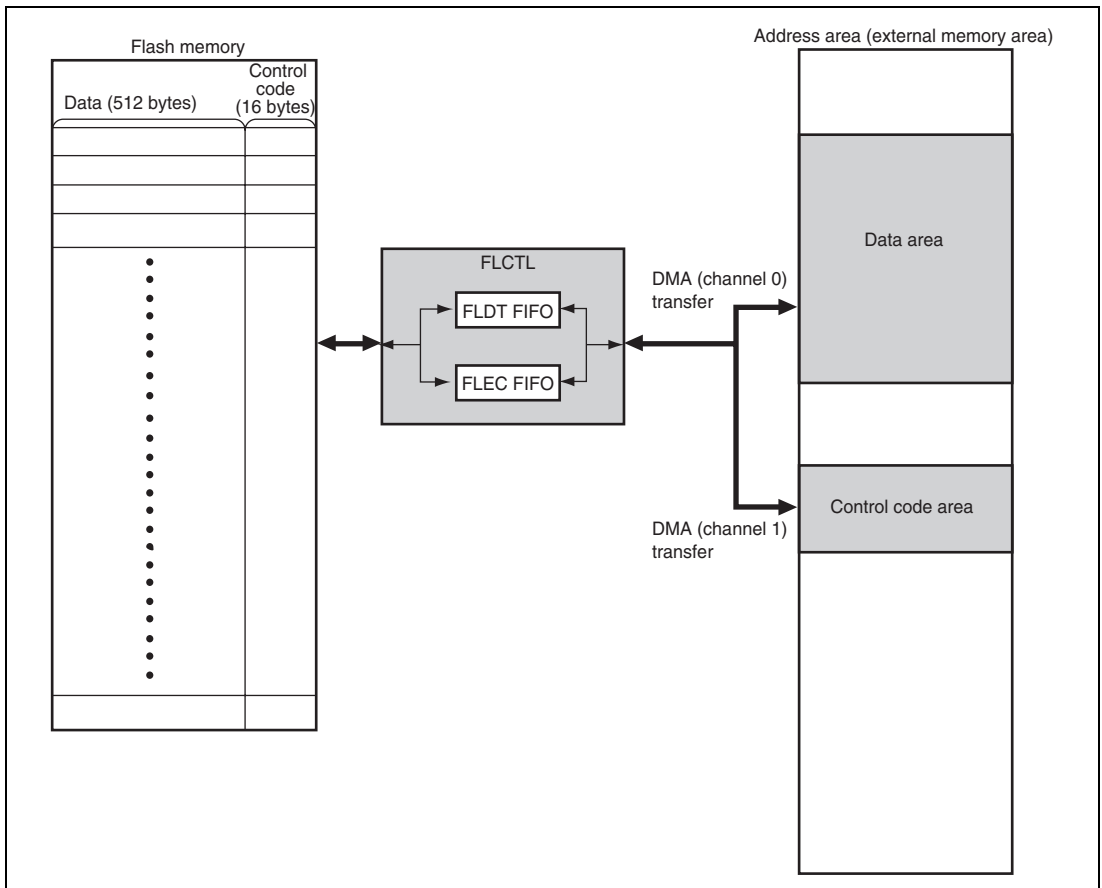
Flash memory

Data (512 bytes)

Control code (16 bytes)

FLCTL

FLDT FIFO

FLEC FIFO

DMA (channel 0) transfer

DMA (channel 1) transfer

Address area (external memory area)

Data area

Control code area